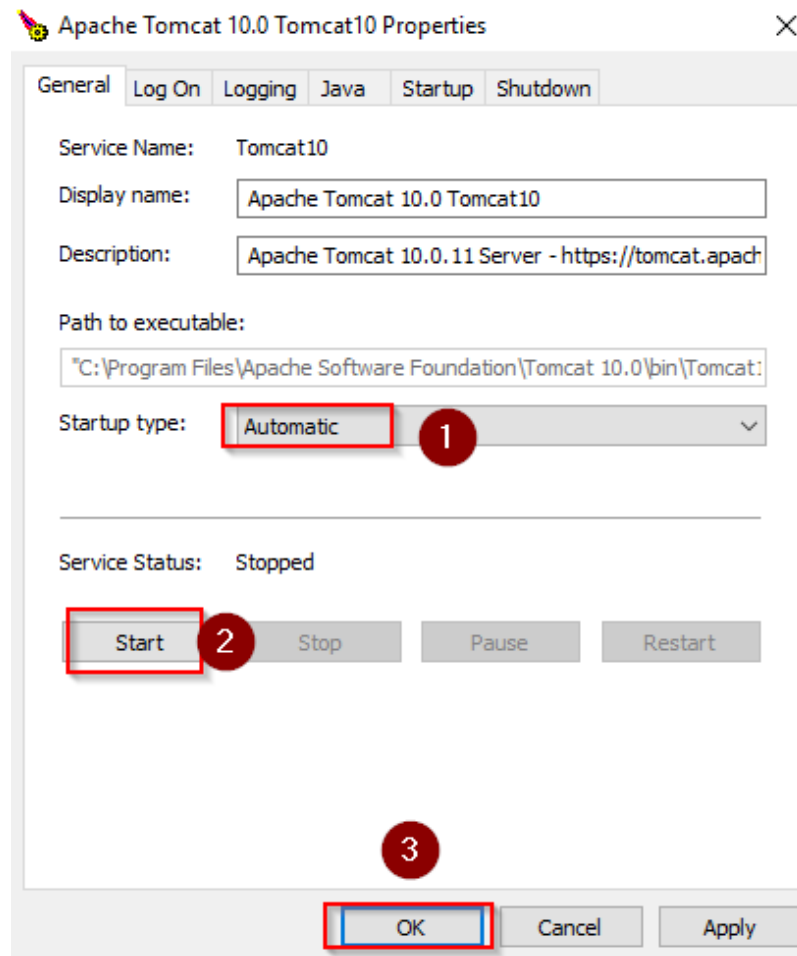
Apache Tomcat 10.0 Tomcat10 Properties

General | Log On | Logging | Java | Startup | Shutdown

Service Name: Tomcat10

Display name: Apache Tomcat 10.0 Tomcat10

Description: Apache Tomcat 10.0.11 Server - https://tomcat.apach

Path to executable:

"C:\Program Files\Apache Software Foundation\Tomcat 10.0\bin\Tomcat1

Startup type: Automatic

1

Service Status: Stopped

Start

2

Stop

Pause

Restart

3

OK

Cancel

Apply